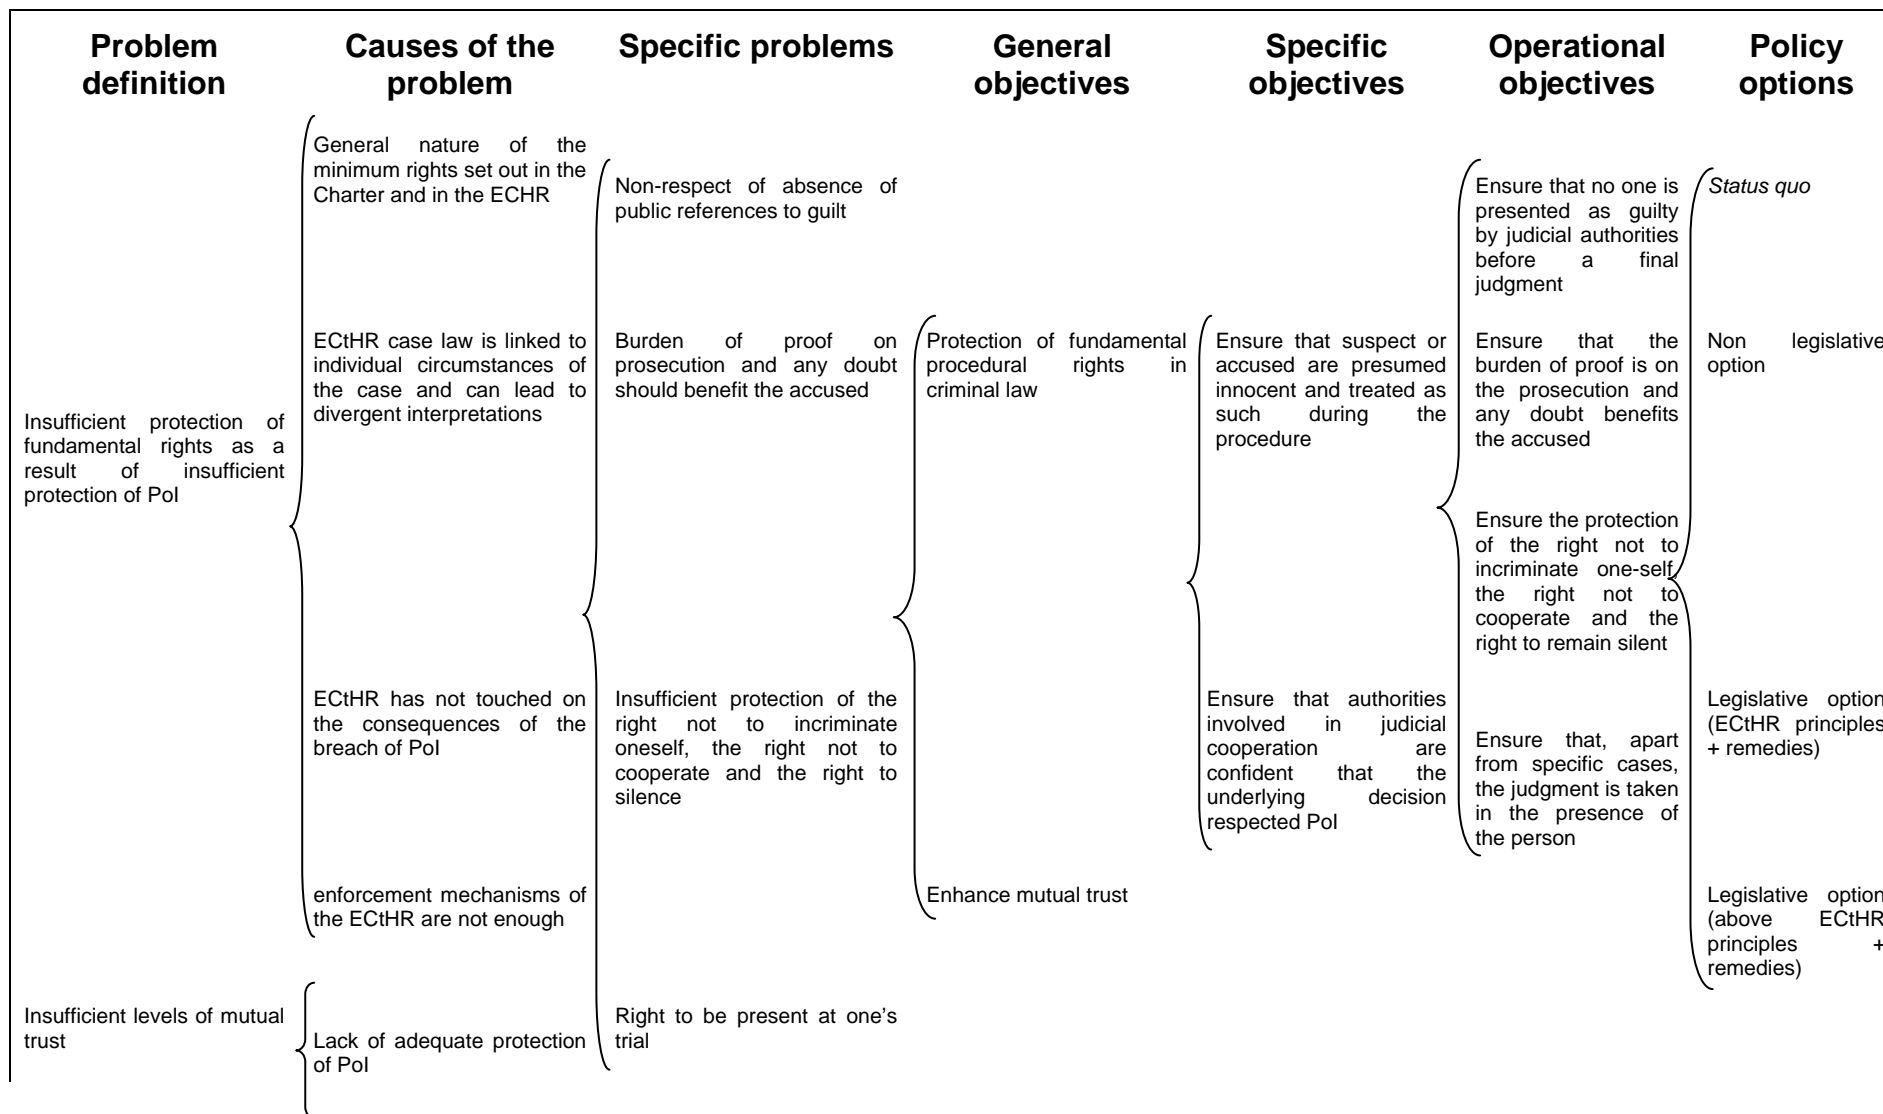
Problem definition

Causes of the problem

Specific problems

General objectives

Specific objectives

Operational objectives

Policy options

Insufficient protection of fundamental rights as a result of insufficient protection of PoI

Insufficient levels of mutual trust

General nature of the minimum rights set out in the Charter and in the ECHR

ECtHR case law is linked to individual circumstances of the case and can lead to divergent interpretations

ECtHR has not touched on the consequences of the breach of PoI

enforcement mechanisms of the ECtHR are not enough

Lack of adequate protection of PoI

Non-respect of absence of public references to guilt

Burden of proof on prosecution and any doubt should benefit the accused

Insufficient protection of the right not to incriminate oneself, the right not to cooperate and the right to silence

Right to be present at one's trial

Protection of fundamental procedural rights in criminal law

Enhance mutual trust

Ensure that suspect or accused are presumed innocent and treated as such during the procedure

Ensure that authorities involved in judicial cooperation are confident that the underlying decision respected PoI

Ensure that no one is presented as guilty by judicial authorities before a final judgment

Ensure that the burden of proof is on the prosecution and any doubt benefits the accused

Ensure the protection of the right not to incriminate one-self, the right not to cooperate and the right to remain silent

Ensure that, apart from specific cases, the judgment is taken in the presence of the person

Status quo

Non legislative option

Legislative option (ECtHR principles + remedies)

Legislative option (above ECtHR principles + remedies)